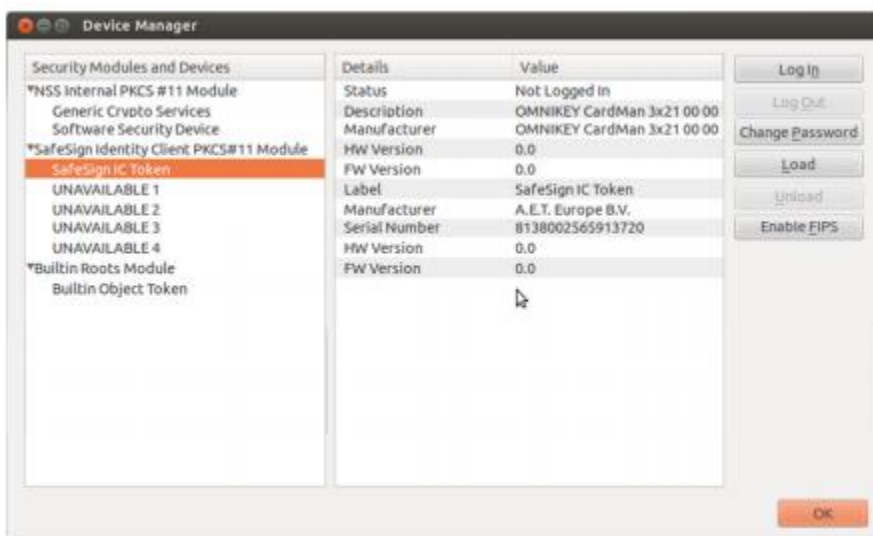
Device Manager

Security Modules and Devices
▾NSS Internal PKCS #11 Module
Generic Crypto Services
Software Security Device
▾SafeSign Identity Client PKCS#11 Module
SafeSign IC Token
UNAVAILABLE 1
UNAVAILABLE 2
UNAVAILABLE 3
UNAVAILABLE 4
▾Builtin Roots Module
Builtin Object Token

| Details | Value |
|---|---|
| Status | Not Logged In |
| Description | OMNIKEY CardMan 3x21 00 00 |
| Manufacturer | OMNIKEY CardMan 3x21 00 00 |
| HW Version | 0.0 |
| FW Version | 0.0 |
| Label | SafeSign IC Token |
| Manufacturer | A.E.T. Europe B.V. |
| Serial Number | 8138002565913720 |
| HW Version | 0.0 |
| FW Version | 0.0 |

Log In
Log Out
Change Password
Load
Unload
Enable FIPS

OK